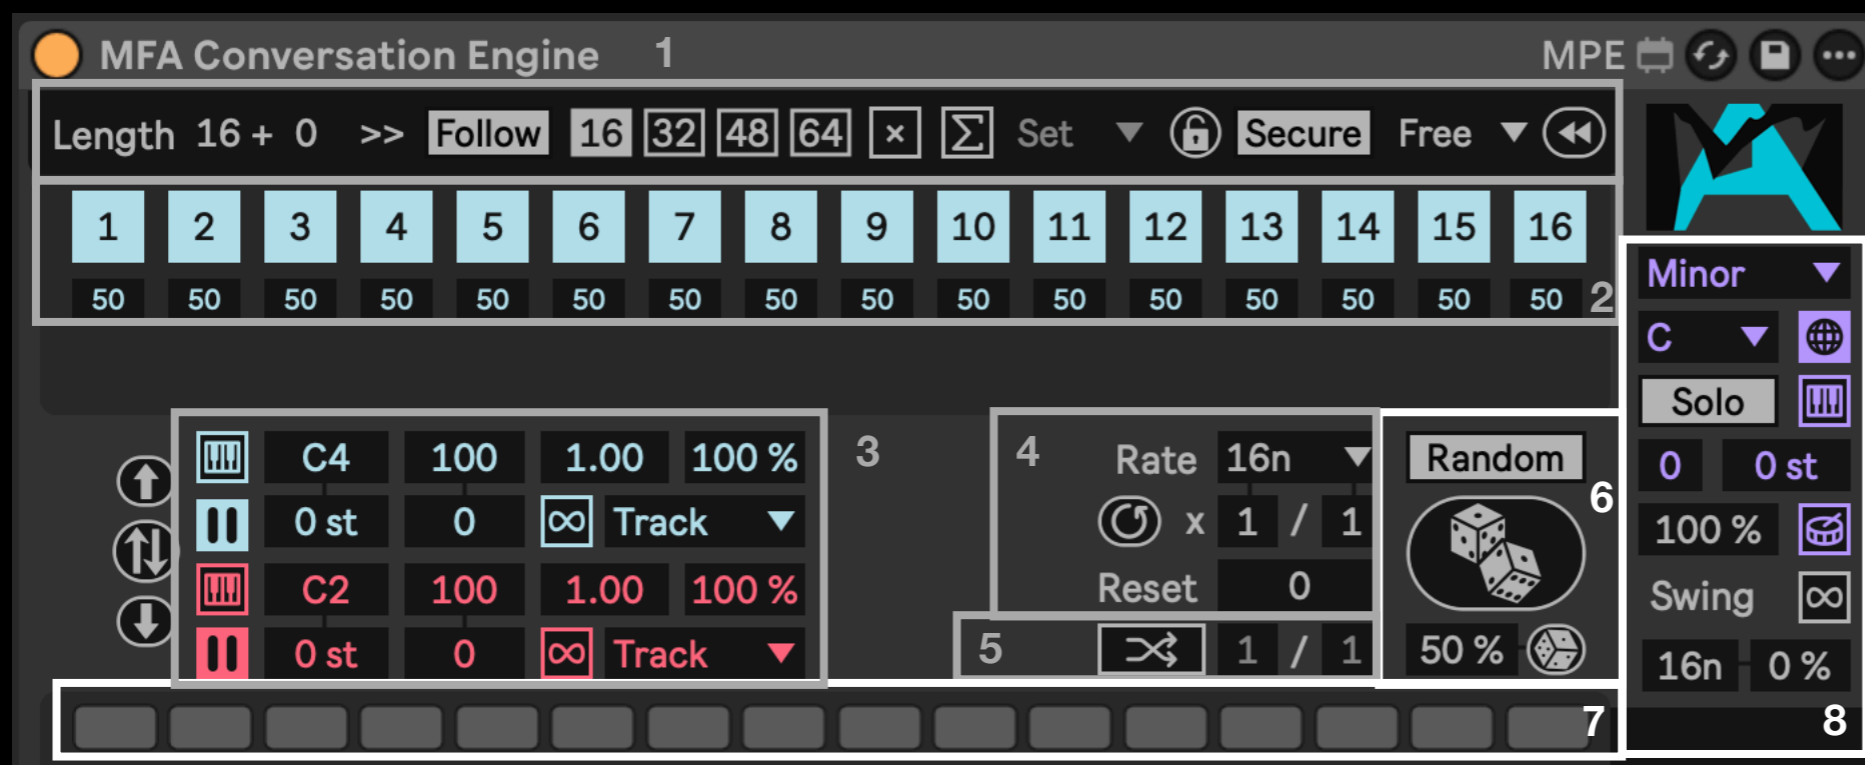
MFA Conversation Engine 1

MPE

Length 16 + 0 >> Follow 16 32 48 64 × ∑ Set Secure Free

| 1 | 2 | 3 | 4 | 5 | 6 | 7 | 8 | 9 | 10 | 11 | 12 | 13 | 14 | 15 | 16 |
|---|---|---|---|---|---|---|---|---|---|---|---|---|---|---|---|
| 50 | 50 | 50 | 50 | 50 | 50 | 50 | 50 | 50 | 50 | 50 | 50 | 50 | 50 | 50 | 50 |

2

Minor

C

Solo

0 0 st

100 %

Swing

16n 0 %

| C4 | 100 | 1.00 | 100 % |
|---|---|---|---|
| 0 st | 0 | ∞ | Track |
| C2 | 100 | 1.00 | 100 % |
| 0 st | 0 | ∞ | Track |

3

4 Rate 16n

x 1 / 1

Reset 0

5 1 / 1

Random

6

50 %

7

8